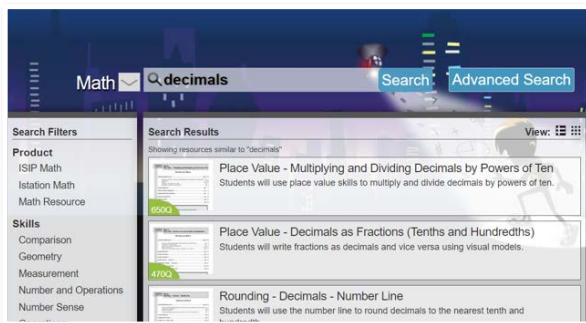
Math

decimals

Search

Advanced Search

Search Filters

Product

ISIP Math

Istation Math

Math Resource

Skills

Comparison

Geometry

Measurement

Number and Operations

Number Sense

Search Results

View:

Showing resources similar to "decimals"

Place Value - Multiplying and Dividing Decimals by Powers of Ten

Students will use place value skills to multiply and divide decimals by powers of ten.

650Q

Place Value - Decimals as Fractions (Tenths and Hundredths)

Students will write fractions as decimals and vice versa using visual models.

470Q

Rounding - Decimals - Number Line

Students will use the number line to round decimals to the nearest tenth and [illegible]